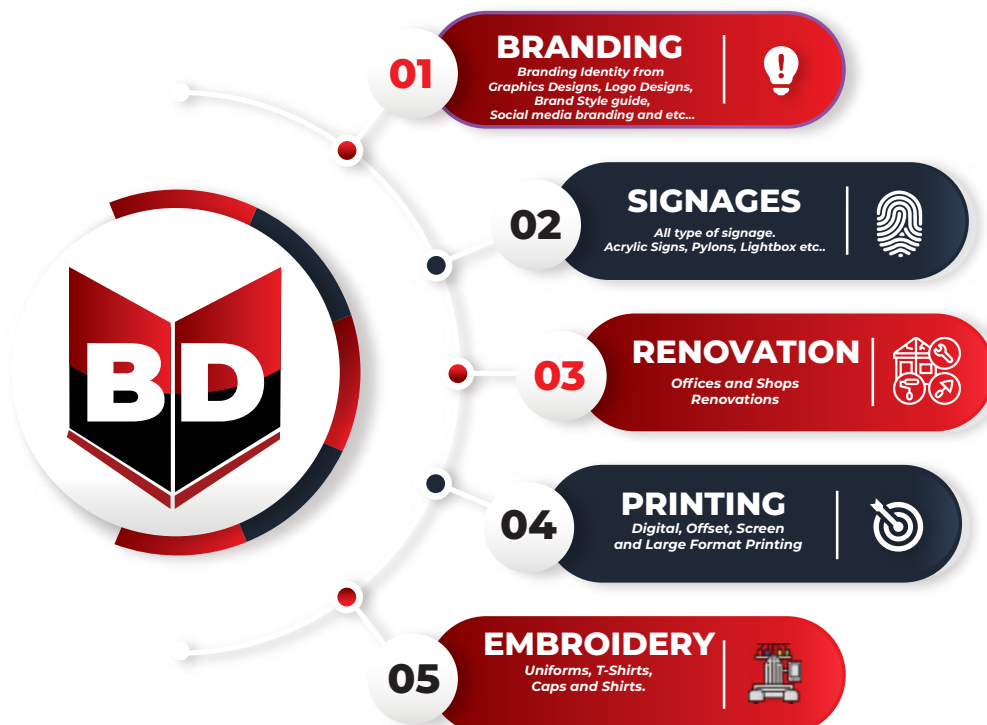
BD

01
BRANDING
Branding Identity from Graphics Designs, Logo Designs, Brand Style guide, Social media branding and etc...

02
SIGNAGES
All type of signage. Acrylic Signs, Pylons, Lightbox etc..

03
RENOVATION
Offices and Shops Renovations

04
PRINTING
Digital, Offset, Screen and Large Format Printing

05
EMBROIDERY
Uniforms, T-Shirts, Caps and Shirts.